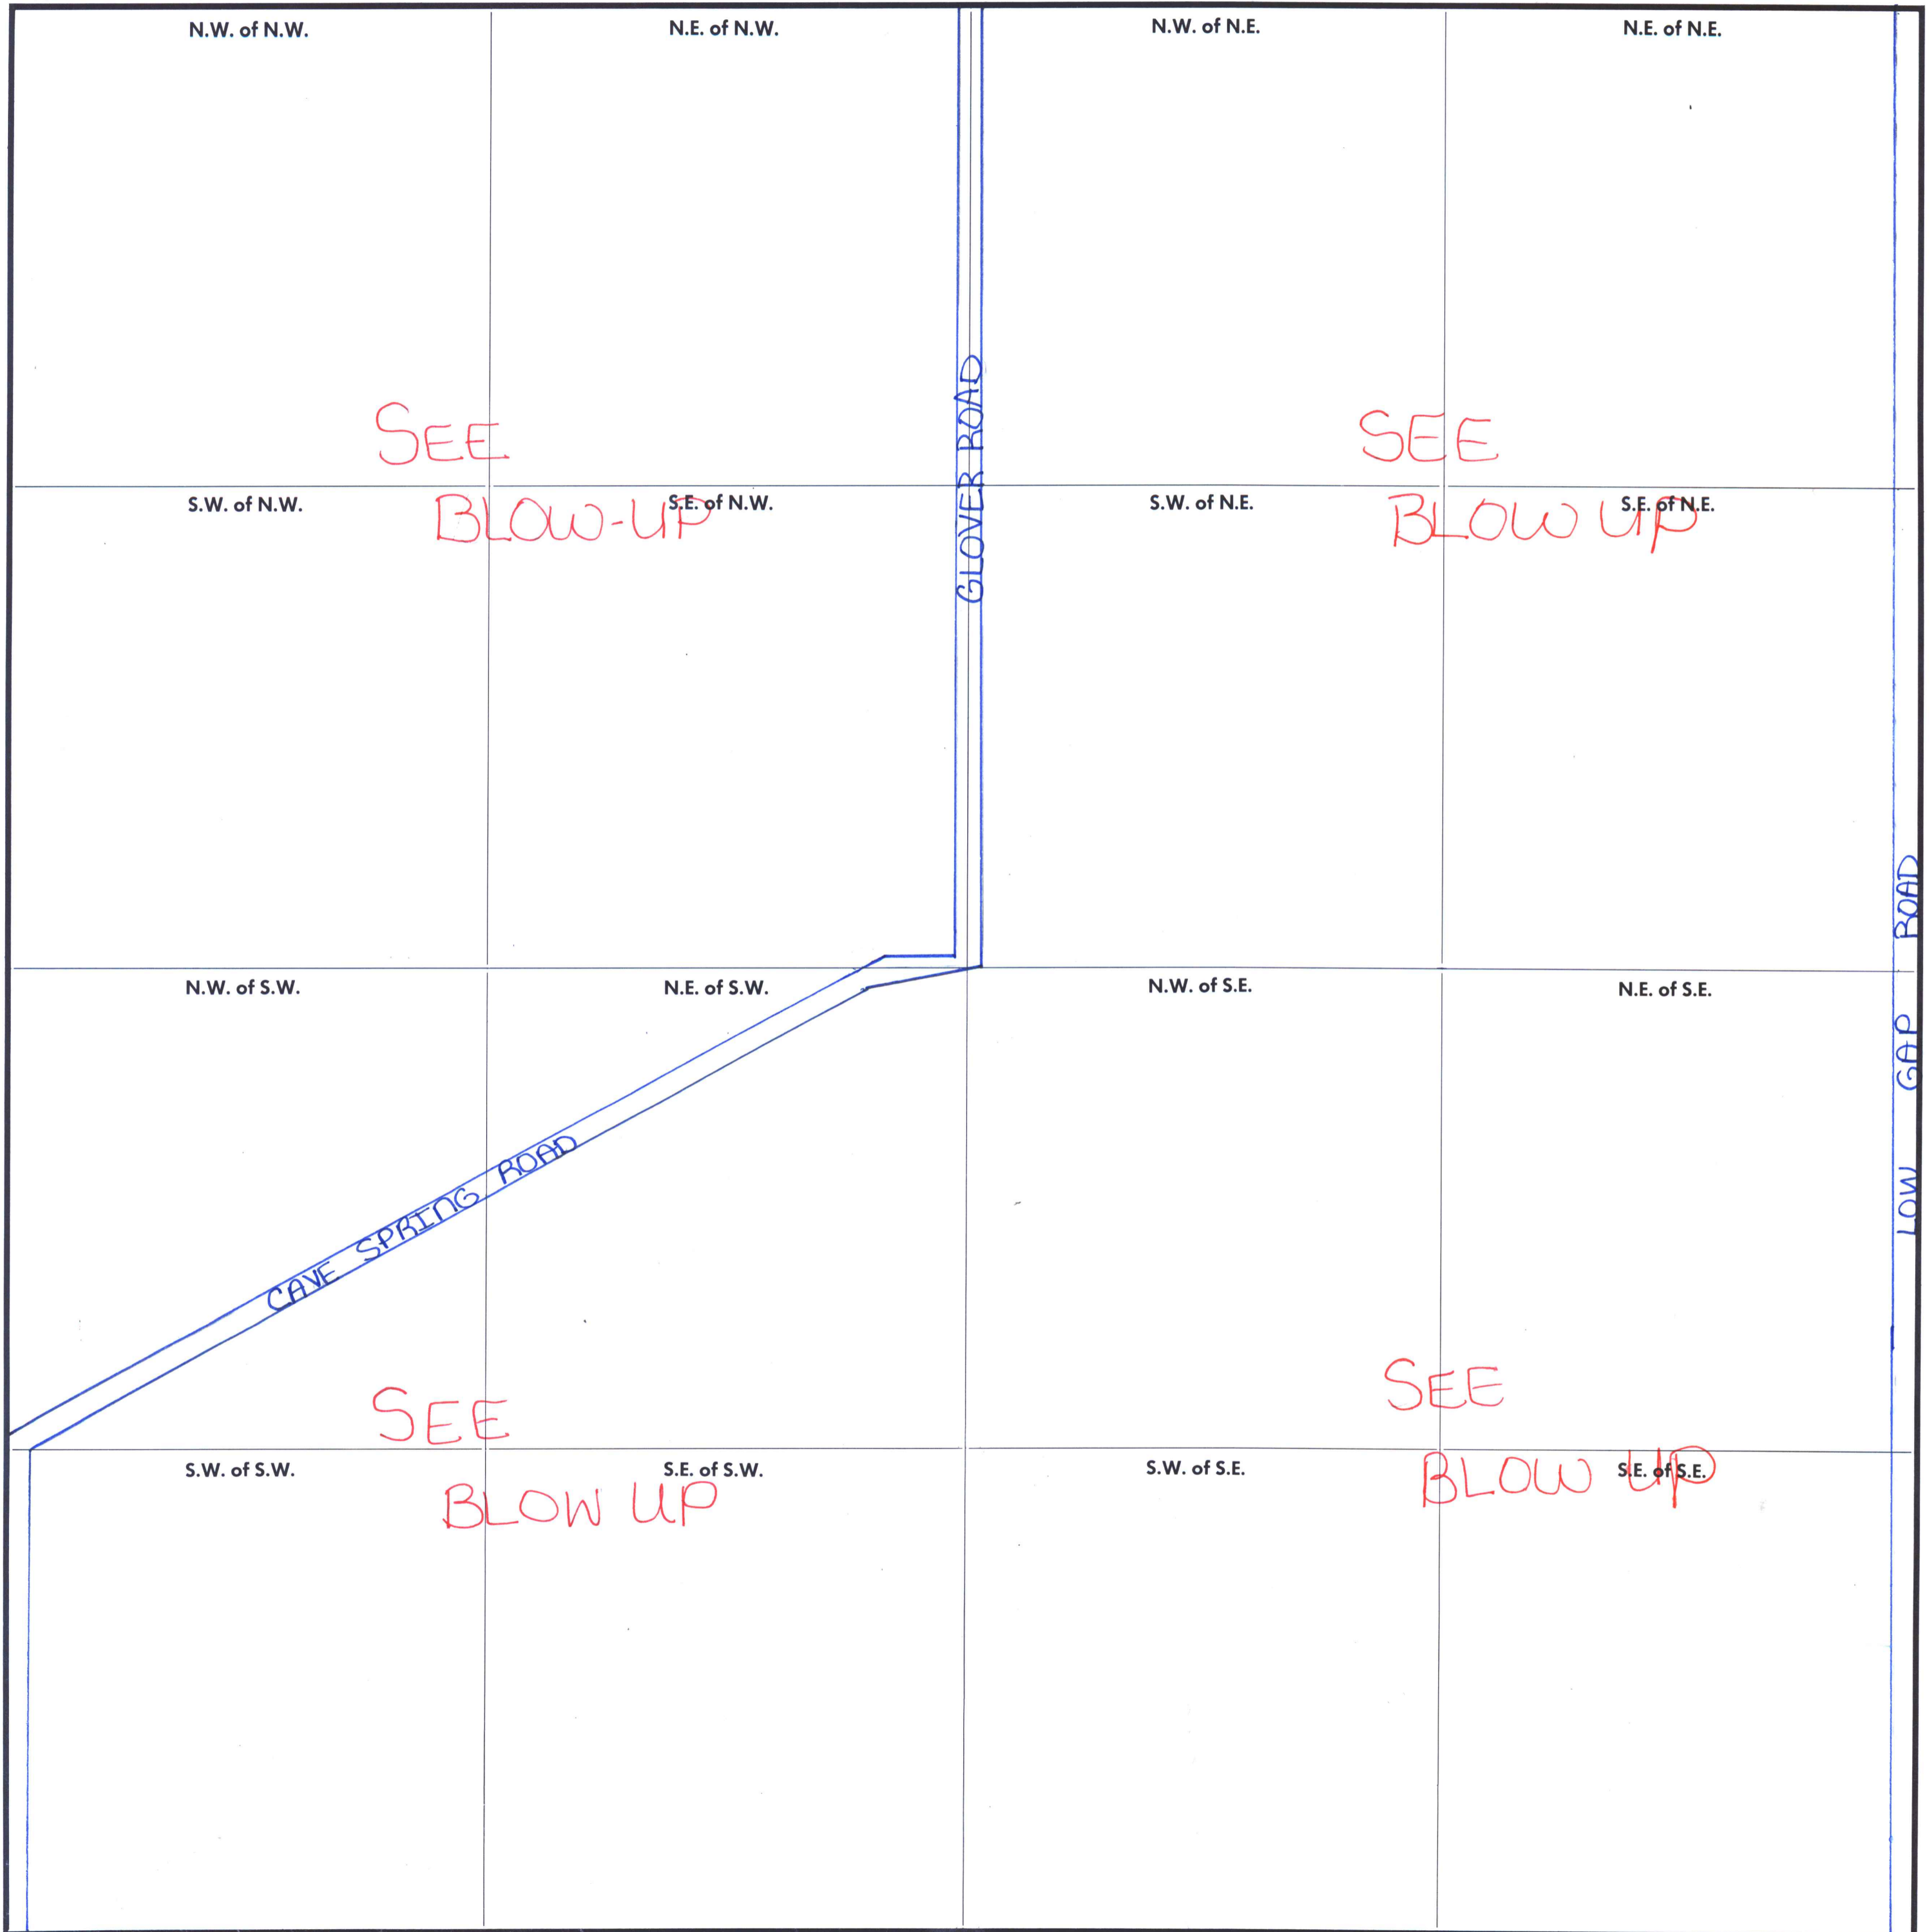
N.W. of N.W.

N.E. of N.W.

N.W. of N.E.

N.E. of N.E.

SEE BLOW-UP

GLOVER ROAD

SEE BLOW UP

S.W. of N.W.

S.E. of N.W.

S.W. of N.E.

S.E. of N.E.

N.W. of S.W.

N.E. of S.W.

N.W. of S.E.

N.E. of S.E.

LOW GAP ROAD

CAVE SPRING ROAD

SEE BLOW UP

SEE BLOW UP

S.W. of S.W.

S.E. of S.W.

S.W. of S.E.

S.E. of S.E.